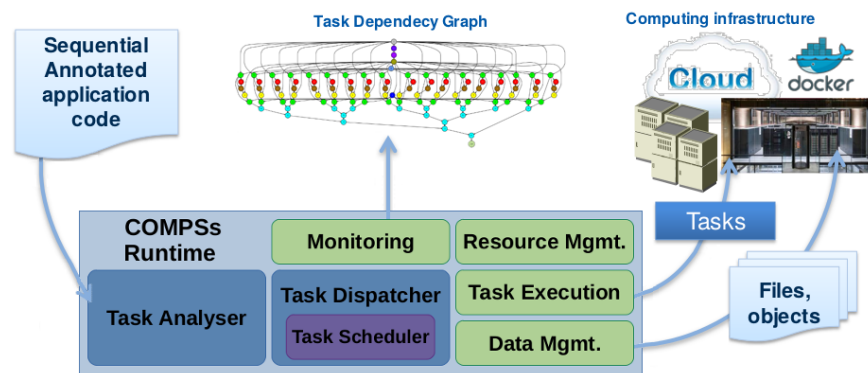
Sequential Annotated application code

Task Dependecy Graph

Computing infrastructure

Cloud

docker

Tasks

COMPSs Runtime

Monitoring

Resource Mgmt.

Task Analyser

Task Dispatcher

Task Scheduler

Task Execution

Data Mgmt.

Files, objects